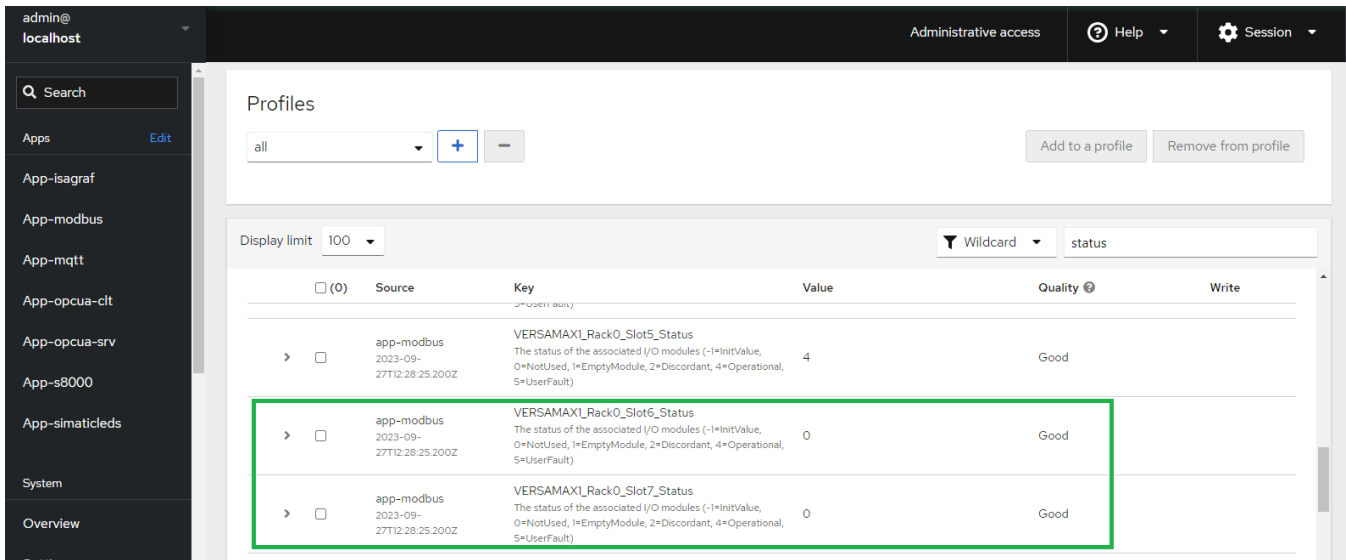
admin@
localhost

Administrative access

Help

Session

Search

Apps Edit

App-isagraf

App-modbus

App-mqtt

App-opcua-clt

App-opcua-srv

App-s8000

App-simaticleds

System

Overview

Profiles

all

+

−

Add to a profile

Remove from profile

Display limit 100

Wildcard

status

| | (0) | Source | Key | Value | Quality | Write |
|---|---|---|---|---|---|---|
| › | | app-modbus 2023-09-27T12:28:25.200Z | VERSAMAX1_Rack0_Slot5_Status The status of the associated I/O modules (-1=InitValue, 0=NotUsed, 1=EmptyModule, 2=Discordant, 4=Operational, 5=UserFault) | 4 | Good | |
| › | | app-modbus 2023-09-27T12:28:25.200Z | VERSAMAX1_Rack0_Slot6_Status The status of the associated I/O modules (-1=InitValue, 0=NotUsed, 1=EmptyModule, 2=Discordant, 4=Operational, 5=UserFault) | 0 | Good | |
| › | | app-modbus 2023-09-27T12:28:25.200Z | VERSAMAX1_Rack0_Slot7_Status The status of the associated I/O modules (-1=InitValue, 0=NotUsed, 1=EmptyModule, 2=Discordant, 4=Operational, 5=UserFault) | 0 | Good | |